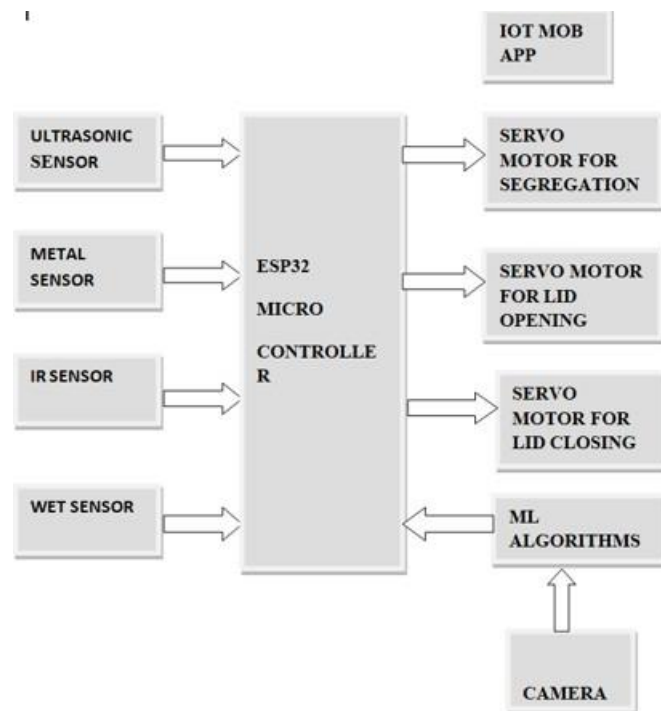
I

IOT MOB APP

ULTRASONIC SENSOR

METAL SENSOR

IR SENSOR

WET SENSOR

ESP32

MICRO

CONTROLLE R

SERVO MOTOR FOR SEGREGATION

SERVO MOTOR FOR LID OPENING

SERVO MOTOR FOR LID CLOSING

ML ALGORITHMS

CAMERA